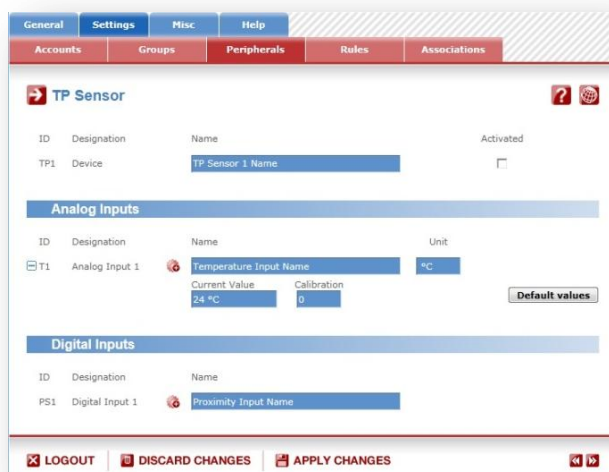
General Settings Misc Help

Accounts Groups Peripherals Rules Associations

TP Sensor

| ID | Designation | Name | Activated |
|---|---|---|---|
| TP1 | Device | TP Sensor 1 Name | |

Analog Inputs

| ID | Designation | Name | Unit |
|---|---|---|---|
| T1 | Analog Input 1 | Temperature Input Name | °C |

Current Value
24 °C

Calibration
0

Default values

Digital Inputs

| ID | Designation | Name |
|---|---|---|
| PS1 | Digital Input 1 | Proximity Input Name |

LOGOUT DISCARD CHANGES APPLY CHANGES